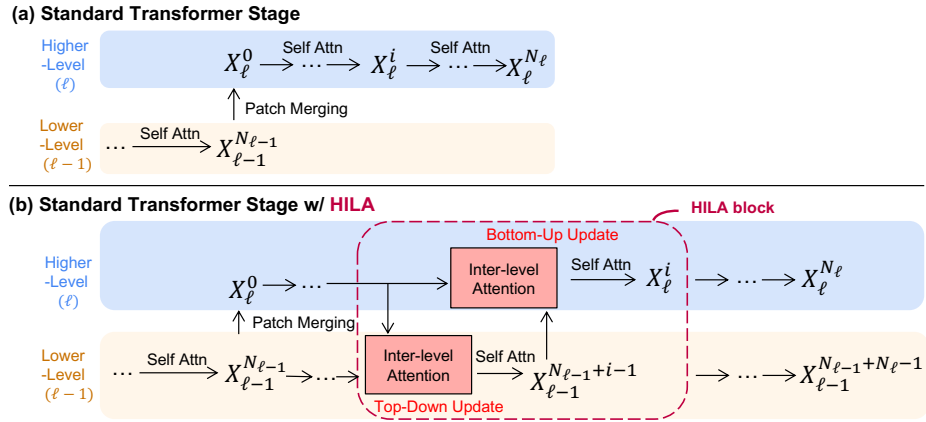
(a) Standard Transformer Stage

Higher -Level ($\ell$)

$X_\ell^0 \xrightarrow{\text{Self Attn}} \cdots \longrightarrow X_\ell^i \xrightarrow{\text{Self Attn}} \cdots \longrightarrow X_\ell^{N_\ell}$

Patch Merging

Lower -Level ($\ell-1$)

$\cdots \xrightarrow{\text{Self Attn}} X_{\ell-1}^{N_{\ell-1}}$

(b) Standard Transformer Stage w/ HILA

HILA block

Bottom-Up Update

Higher -Level ($\ell$)

$X_\ell^0 \longrightarrow \cdots$

Inter-level Attention

Self Attn

$X_\ell^i \longrightarrow \cdots \longrightarrow X_\ell^{N_\ell}$

Patch Merging

Lower -Level ($\ell-1$)

$\cdots \xrightarrow{\text{Self Attn}} X_{\ell-1}^{N_{\ell-1}} \longrightarrow \cdots$

Inter-level Attention

Self Attn

$X_{\ell-1}^{N_{\ell-1}+i-1} \longrightarrow \cdots \longrightarrow X_{\ell-1}^{N_{\ell-1}+N_\ell-1}$

Top-Down Update